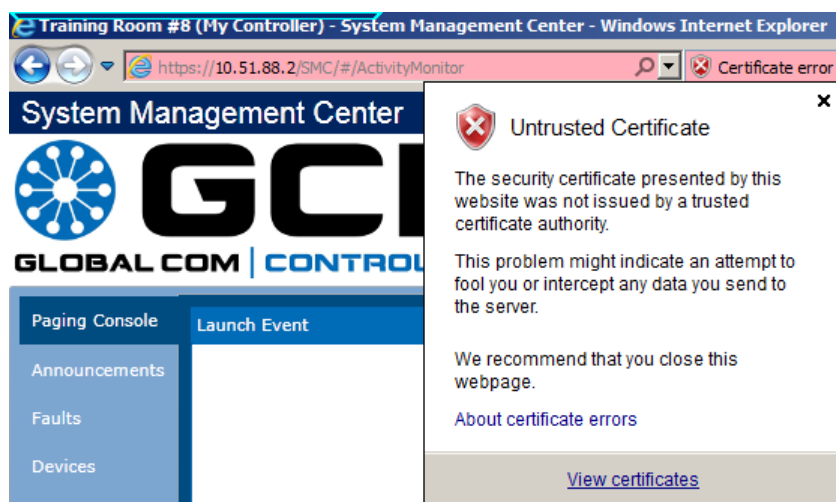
Training Room #8 (My Controller) - System Management Center - Windows Internet Explorer

https://10.51.88.2/SMC/#/ActivityMonitor

Certificate error

System Management Center

GC

GLOBAL COM | CONTRO

Paging Console

Launch Event

Announcements

Faults

Devices

×

Untrusted Certificate

The security certificate presented by this website was not issued by a trusted certificate authority.

This problem might indicate an attempt to fool you or intercept any data you send to the server.

We recommend that you close this webpage.

About certificate errors

View certificates